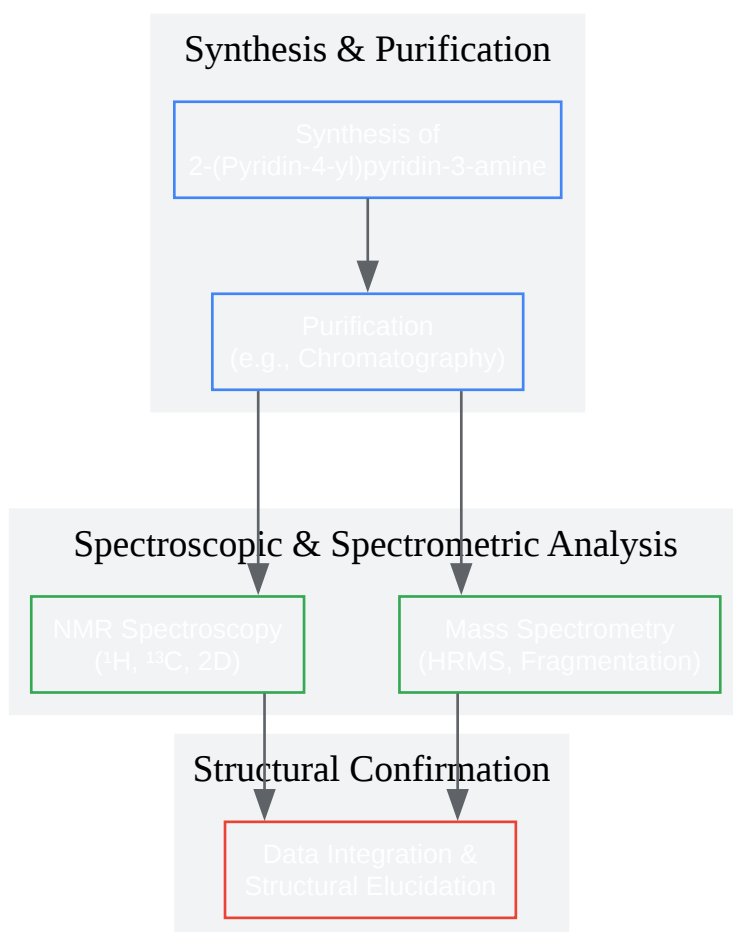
Synthesis & Purification

Synthesis of 2-(Pyridin-4-yl)pyridin-3-amine

Purification (e.g., Chromatography)

Spectroscopic & Spectrometric Analysis

NMR Spectroscopy ($^{1}$H, $^{13}$C, 2D)

Mass Spectrometry (HRMS, Fragmentation)

Structural Confirmation

Data Integration & Structural Elucidation